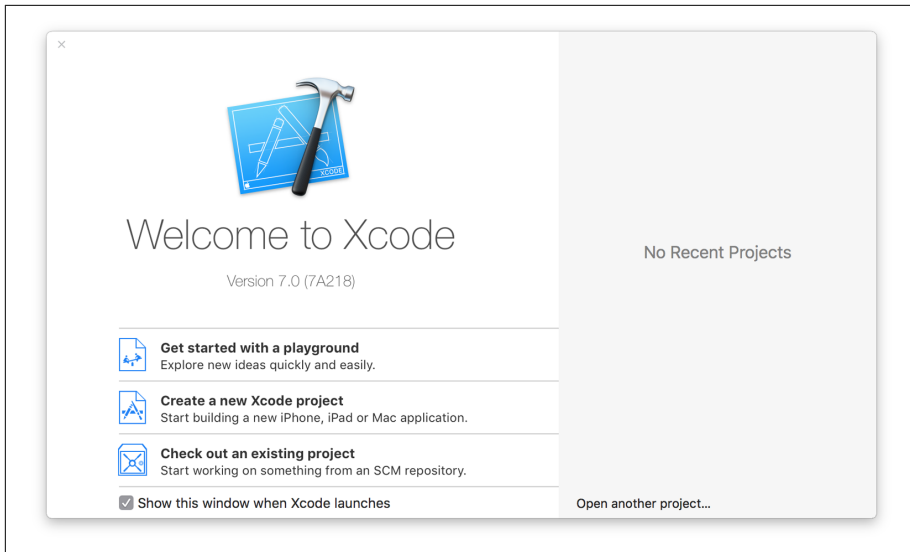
×

XCODE

Welcome to Xcode

Version 7.0 (7A218)

Get started with a playground
Explore new ideas quickly and easily.

Create a new Xcode project
Start building a new iPhone, iPad or Mac application.

Check out an existing project
Start working on something from an SCM repository.

Show this window when Xcode launches

No Recent Projects

Open another project...